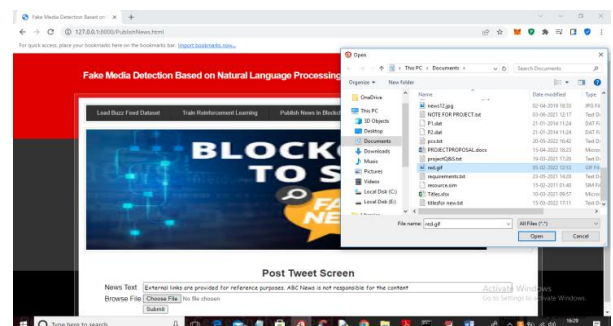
Fake Media Detection Based on ×
127.0.0.1:8000/PublishNews.html
For quick access, place your bookmarks here on the bookmarks bar. Import bookmarks now...

Fake Media Detection Based on Natural Language Processing

Load Buzz Feed Dataset | Train Reinforcement Learning | Publish News in Blockchain

BLOCK
TO S
FA
NE

Open
← → ↑ This PC › Documents › | Search Documents
Organize ▾ New folder

| Name | Date modified | Type |
|---|---|---|
| news12.jpg | 02-04-2019 18:55 | JPG Fil |
| NOTE FOR PROJECT.txt | 03-08-2021 12:17 | Text D |
| P1.dat | 21-01-2014 11:24 | DAT Fi |
| P2.dat | 21-01-2014 11:24 | DAT Fi |
| pcs.txt | 20-05-2022 16:42 | Text D |
| PROJECTPROPOSAL.docx | 15-04-2022 18:23 | Micros |
| projectQ&S.txt | 19-03-2021 17:20 | Text D |
| real.gif | 05-02-2022 12:53 | GIF Fil |
| requirements.txt | 23-09-2021 16:20 | Text D |
| resource.sim | 15-02-2011 01:48 | SIM Fil |
| Titles.xlsx | 15-03-2021 09:57 | Micros |
| titlesfor new.txt | 15-03-2022 17:11 | Text D |

OneDrive
This PC
3D Objects
Desktop
Documents
Downloads
Music
Pictures
Videos
Local Disk (C:)
Local Disk (E:)

File name: real.gif | All Files (*.*)
Open | Cancel

Post Tweet Screen
News Text External links are provided for reference purposes. ABC News is not responsible for the content
Browse File Choose File No file chosen
Submit

Activate Windows
Go to Settings to activate Windows.

Type here to search
16:29